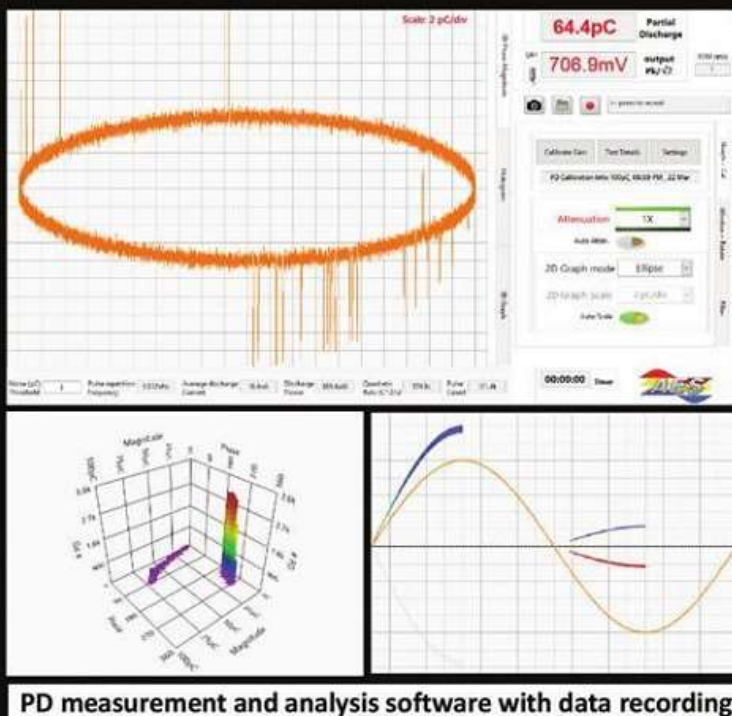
Scale: 2 pC/div

64.4pC Partial Discharge

706.9mV output Pk

Calibrate Gain | Test Details | Settings

Attenuation 1X

Auto Atten

2D Graph mode Ellipse

2D Graph scale

Auto Scale

00:00:00 Timer

Noise (pC) Threshold | Pulse repetition frequency | Average discharge Current | Discharge Power | Quadratic Rate | Pulse Count

Magnitude

Phase

PD measurement and analysis software with data recording